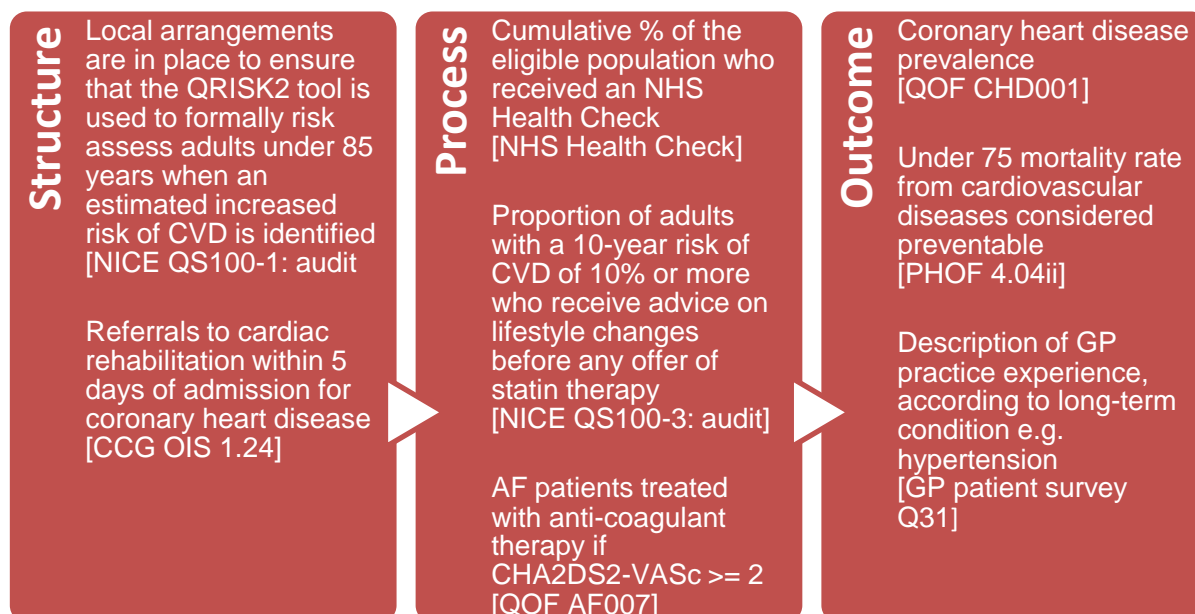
Structure

Local arrangements are in place to ensure that the QRISK2 tool is used to formally risk assess adults under 85 years when an estimated increased risk of CVD is identified [NICE QS100-1: audit

Referrals to cardiac rehabilitation within 5 days of admission for coronary heart disease [CCG OIS 1.24]

Process

Cumulative % of the eligible population who received an NHS Health Check [NHS Health Check]

Proportion of adults with a 10-year risk of CVD of 10% or more who receive advice on lifestyle changes before any offer of statin therapy [NICE QS100-3: audit]

AF patients treated with anti-coagulant therapy if CHA2DS2-VASc >= 2 [QOF AF007]

Outcome

Coronary heart disease prevalence [QOF CHD001]

Under 75 mortality rate from cardiovascular diseases considered preventable [PHOF 4.04ii]

Description of GP practice experience, according to long-term condition e.g. hypertension [GP patient survey Q31]